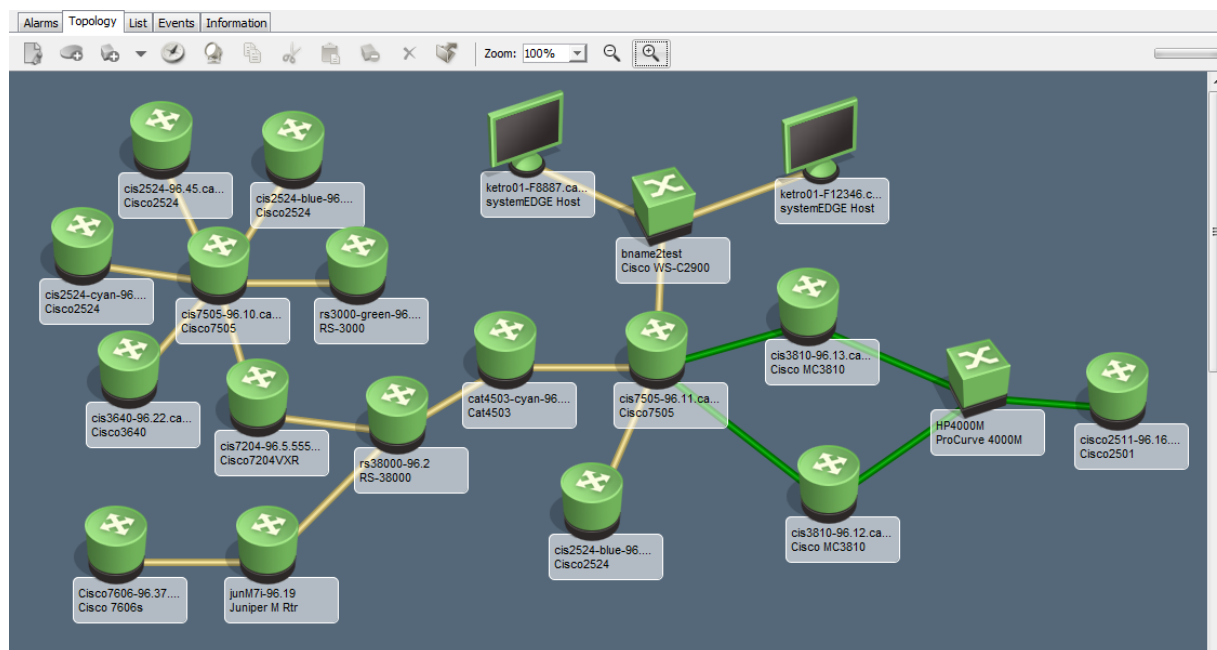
Alarms Topology List Events Information

Zoom: 100%

cis2524-96.45.ca...
Cisco2524

cis2524-blue-96....
Cisco2524

ketro01-F8887.ca...
systemEDGE Host

ketro01-F12346.c...
systemEDGE Host

bname2test
Cisco WS-C2900

cis2524-cyan-96....
Cisco2524

cis7505-96.10.ca...
Cisco7505

rs3000-green-96....
RS-3000

cis3640-96.22.ca...
Cisco3640

cis7204-96.5.555....
Cisco7204VXR

rs38000-96.2
RS-38000

cat4503-cyan-96....
Cat4503

cis7505-96.11.ca...
Cisco7505

cis3810-96.13.ca...
Cisco MC3810

HP4000M
ProCurve 4000M

cisco2511-96.16....
Cisco2501

cis2524-blue-96....
Cisco2524

cis3810-96.12.ca...
Cisco MC3810

Cisco7606-96.37....
Cisco 7606s

junM7i-96.19
Juniper M Rtr